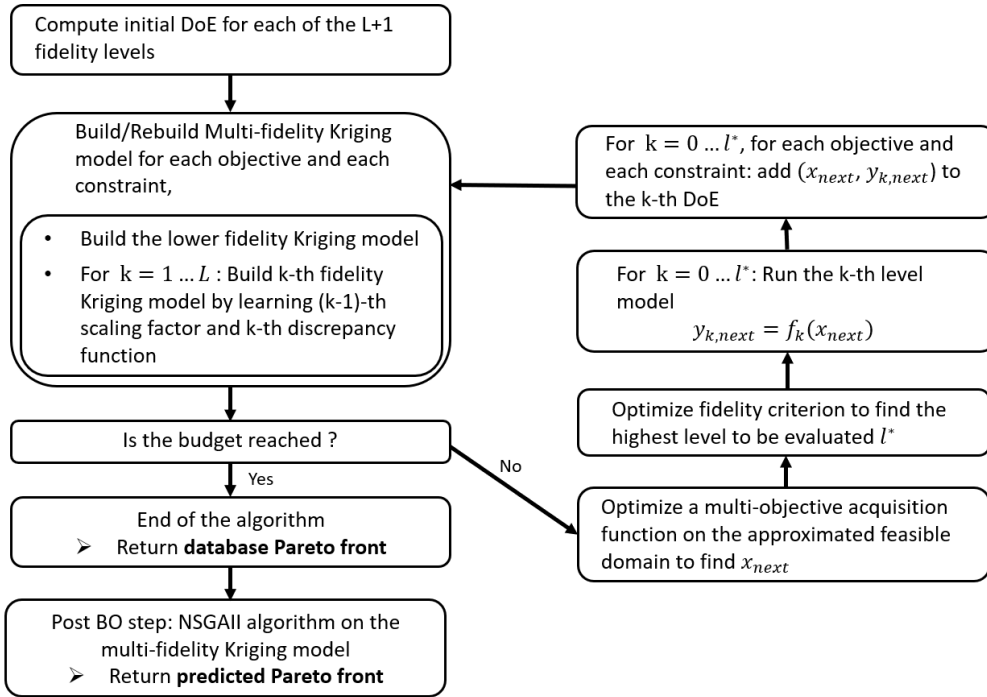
Compute initial DoE for each of the L+1 fidelity levels

Build/Rebuild Multi-fidelity Kriging model for each objective and each constraint,

• Build the lower fidelity Kriging model
• For $k = 1 \dots L$ : Build k-th fidelity Kriging model by learning (k-1)-th scaling factor and k-th discrepancy function

Is the budget reached ?

Yes

End of the algorithm
➢ Return **database Pareto front**

Post BO step: NSGAII algorithm on the multi-fidelity Kriging model
➢ Return **predicted Pareto front**

No

For $k = 0 \dots l^*$, for each objective and each constraint: add $(x_{next}, y_{k,next})$ to the k-th DoE

For $k = 0 \dots l^*$: Run the k-th level model
$y_{k,next} = f_k(x_{next})$

Optimize fidelity criterion to find the highest level to be evaluated $l^*$

Optimize a multi-objective acquisition function on the approximated feasible domain to find $x_{next}$